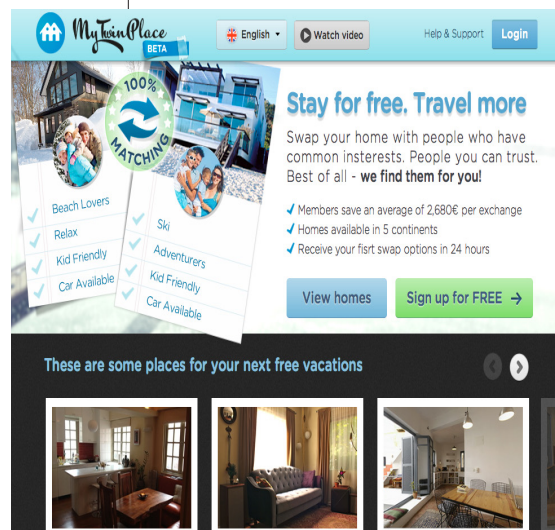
MyTwinPlace BETA

English ▾

Watch video

Help & Support

Login

100% MATCHING

Beach Lovers
Relax
Kid Friendly
Car Available

Ski
Adventurers
Kid Friendly
Car Available

Stay for free. Travel more

Swap your home with people who have common insterests. People you can trust. Best of all - we find them for you!

✔ Members save an average of 2,680€ per exchange
✔ Homes available in 5 continents
✔ Receive your fisrt swap options in 24 hours

View homes

Sign up for FREE →

These are some places for your next free vacations